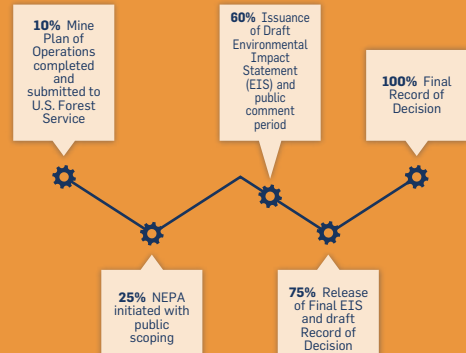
10% Mine Plan of Operations completed and submitted to U.S. Forest Service

60% Issuance of Draft Environmental Impact Statement (EIS) and public comment period

100% Final Record of Decision

25% NEPA initiated with public scoping

75% Release of Final EIS and draft Record of Decision